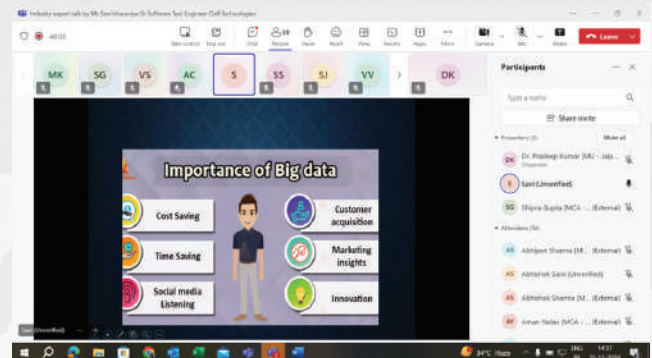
Industry expert talk by Ms Savi Khanna Sr Software Test Engineer Dell Technologies

46:01

Take control  Pop out  Chat  People  Raise  React  View  Rooms  Apps  More  Camera  Mic  Share  Leave

MK  SG  VS  AC  S  SS  SJ  VV  DK

Participants

Type a name

Share invite

Presenters (3)  Mute all

Dr. Pradeep Kumar (MU - Jaip...
Organizer

Savi (Unverified)

Shipra Gupta (MCA - ... (External)

Attendees (36)

Abhijeet Sharma (M... (External)

Abhishek Saini (Unverified)

Abhishek Sharma (M... (External)

Aman Yadav (MCA - ... (External)

Importance of Big data

Cost Saving

Time Saving

Social media Listening

Customer acquisition

Marketing insights

Innovation

Savi (Unverified)

34°C Haze

ENG IN

14:37
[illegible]